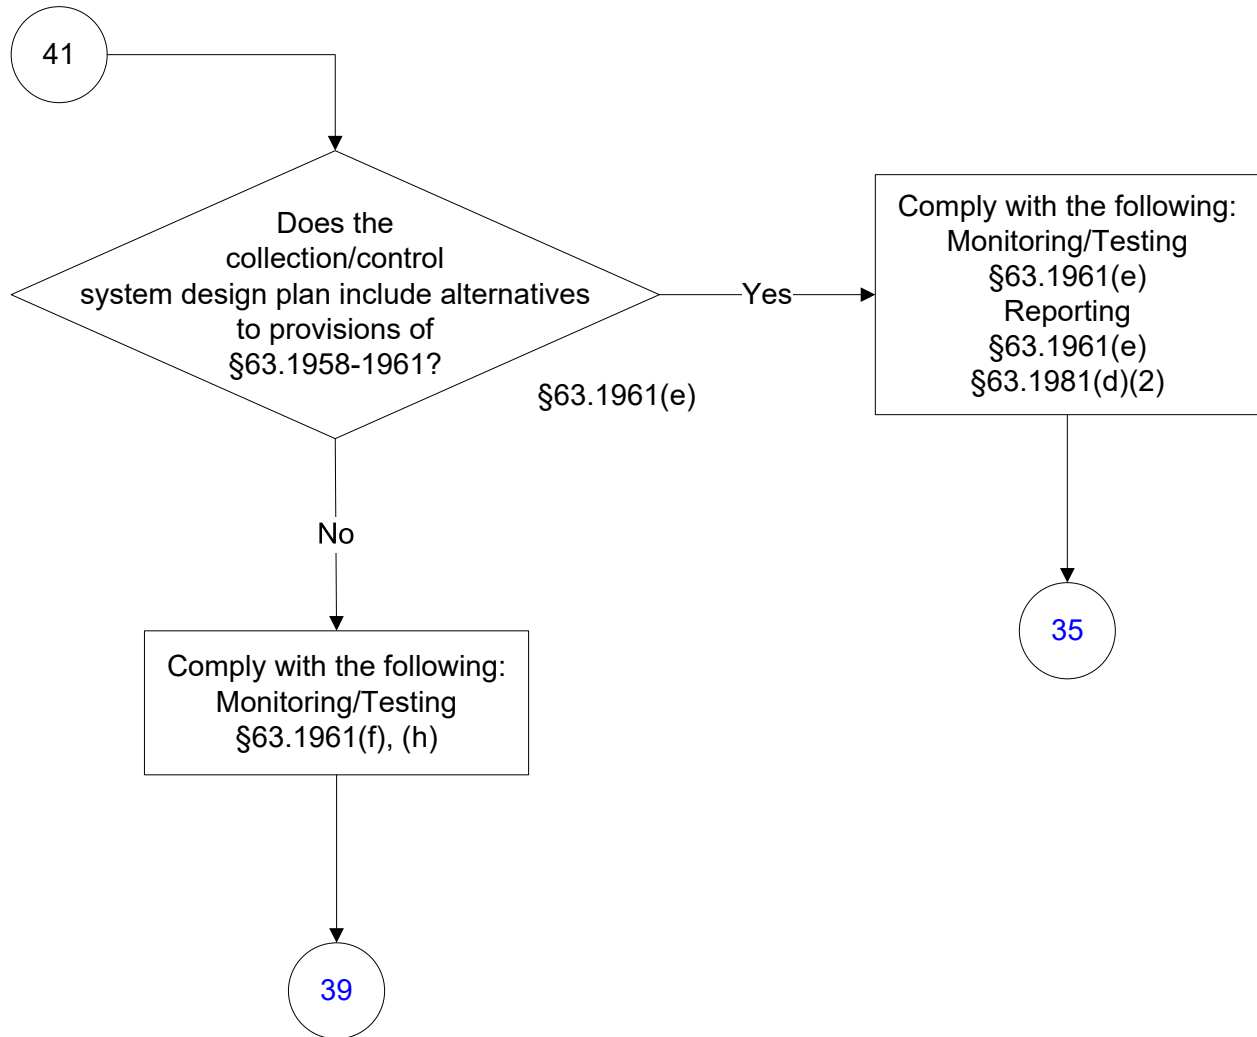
41

Does the collection/control system design plan include alternatives to provisions of §63.1958-1961?

§63.1961(e)

Yes

Comply with the following:
Monitoring/Testing
§63.1961(e)
Reporting
§63.1961(e)
§63.1981(d)(2)

35

No

Comply with the following:
Monitoring/Testing
§63.1961(f), (h)

39